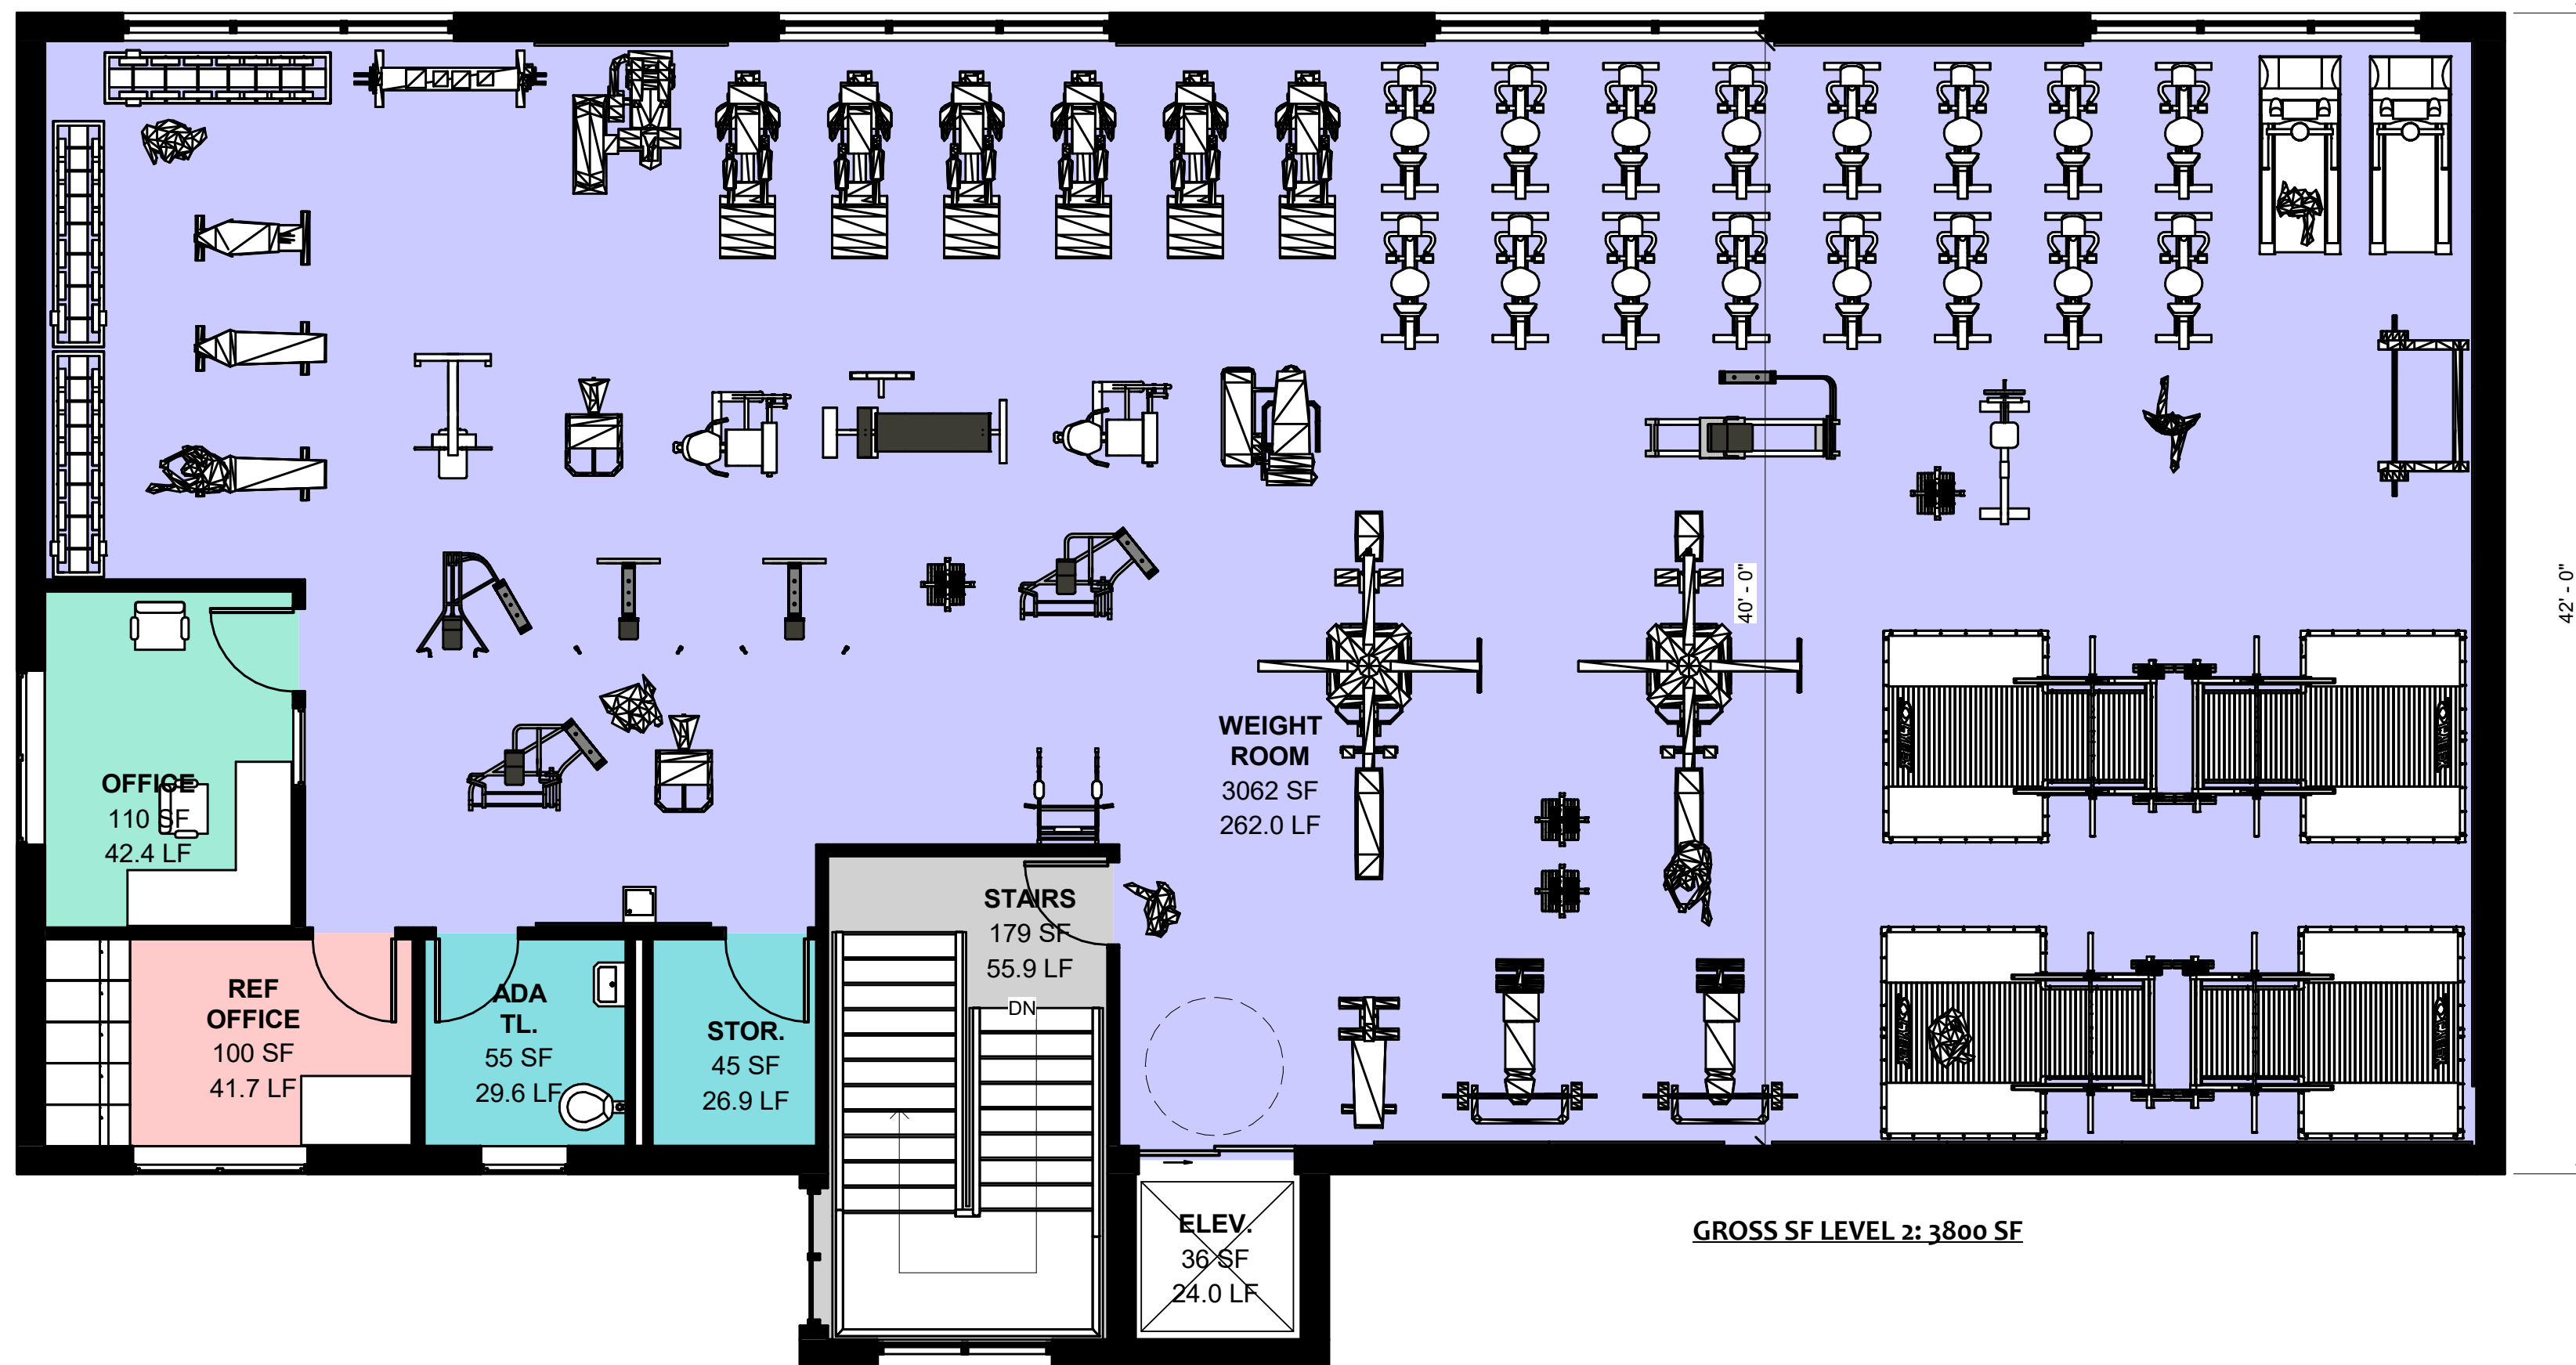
OFFICE
110 SF
42.4 LF

REF OFFICE
100 SF
41.7 LF

ADA TL.
55 SF
29.6 LF

STOR.
45 SF
26.9 LF

STAIRS
179 SF
55.9 LF

DN

WEIGHT ROOM
3062 SF
262.0 LF

40' - 0"

42' - 0"

ELEV.
36 SF
24.0 LF

GROSS SF LEVEL 2: 3800 SF